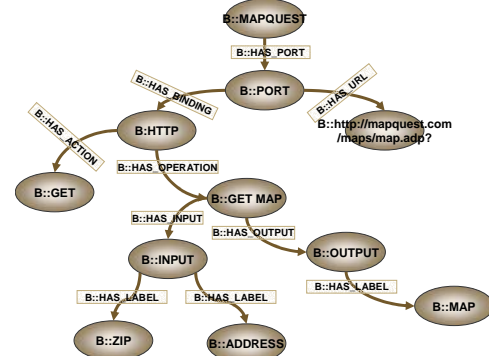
B::MAPQUEST

B::HAS_PORT

B::PORT

B::HAS_BINDING

B::HAS_URL

B::HTTP

B::http://mapquest.com /maps/map.adp?

B::HAS_ACTION

B::HAS_OPERATION

B::GET

B::GET MAP

B::HAS_INPUT

B::HAS_OUTPUT

B::INPUT

B::OUTPUT

B::HAS_LABEL

B::HAS_LABEL

B::HAS_LABEL

B::MAP

B::ZIP

B::ADDRESS